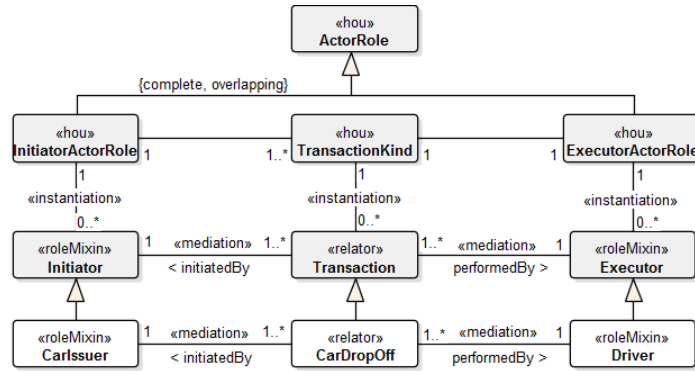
«hou»
ActorRole

{complete, overlapping}

«hou»
InitiatorActorRole

1

1..*

«hou»
TransactionKind

1

1

«hou»
ExecutorActorRole

1
«instantiation»
0..*

1
«instantiation»
0..*

1
«instantiation»
0..*

«roleMixin»
Initiator

1
«mediation»
1..*
< initiatedBy

«relator»
Transaction

1..*
«mediation»
1
performedBy >

«roleMixin»
Executor

«roleMixin»
CarIssuer

1
«mediation»
1..*
< initiatedBy

«relator»
CarDropOff

1..*
«mediation»
1
performedBy >

«roleMixin»
Driver